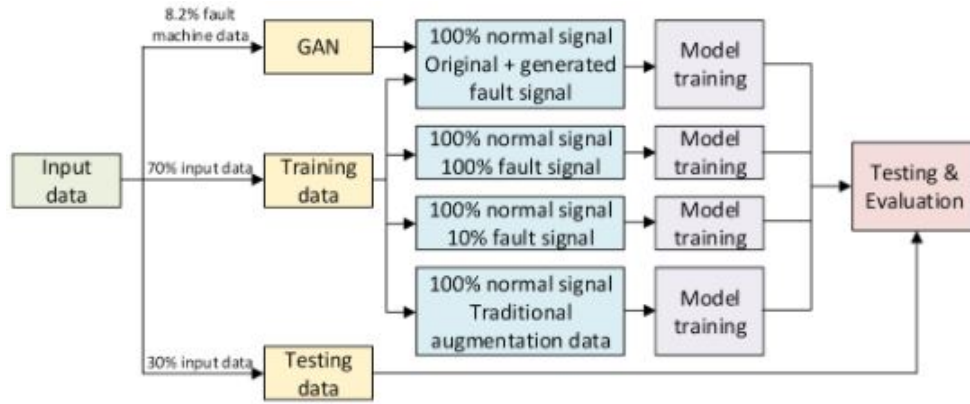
8.2% fault machine data

GAN

100% normal signal Original + generated fault signal

Model training

Input data

70% input data

Training data

100% normal signal 100% fault signal

Model training

Testing & Evaluation

100% normal signal 10% fault signal

Model training

100% normal signal Traditional augmentation data

Model training

30% input data

Testing data